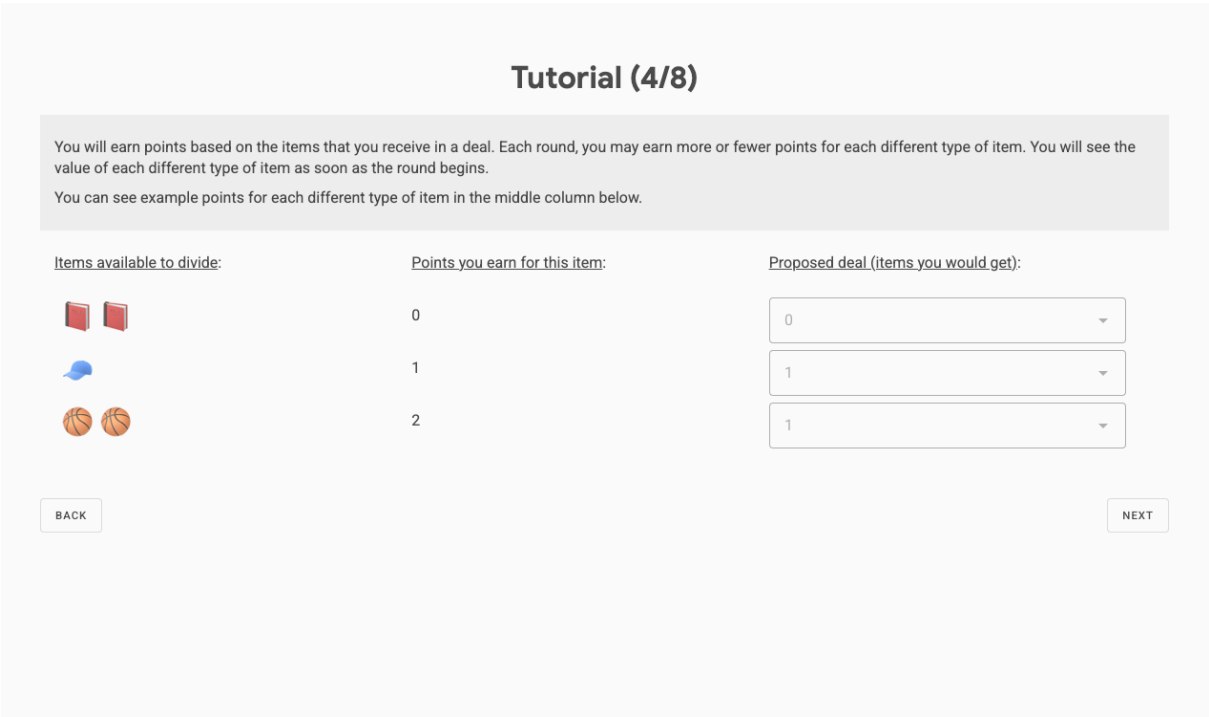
Tutorial (4/8)

You will earn points based on the items that you receive in a deal. Each round, you may earn more or fewer points for each different type of item. You will see the value of each different type of item as soon as the round begins.

You can see example points for each different type of item in the middle column below.

| Items available to divide: | Points you earn for this item: | Proposed deal (items you would get): |
|---|---|---|
| 📕📕 | 0 | 0 |
| 🧢 | 1 | 1 |
| 🏀🏀 | 2 | 1 |

BACK

NEXT